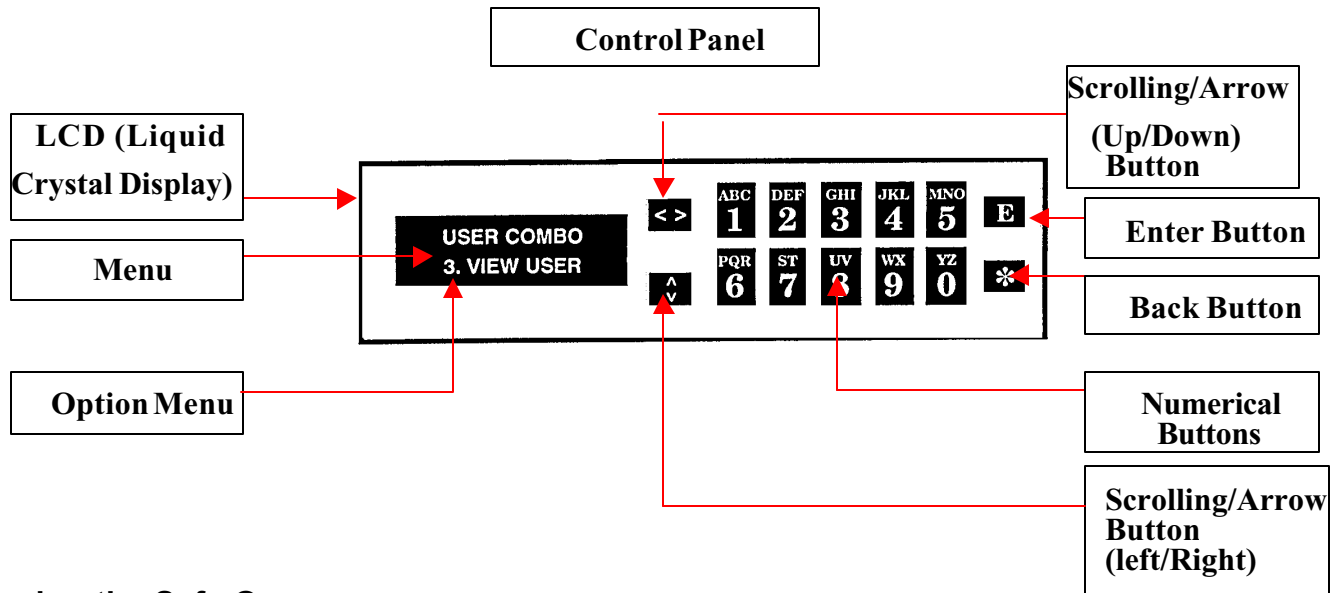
Control Panel

LCD (Liquid Crystal Display)

Menu

Option Menu

USER COMBO
3. VIEW USER

< >

^
v

ABC
1

DEF
2

GHI
3

JKL
4

MNO
5

PQR
6

ST
7

UV
8

WX
9

YZ
0

E

*

Scrolling/Arrow (Up/Down) Button

Enter Button

Back Button

Numerical Buttons

Scrolling/Arrow Button (left/Right)

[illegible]